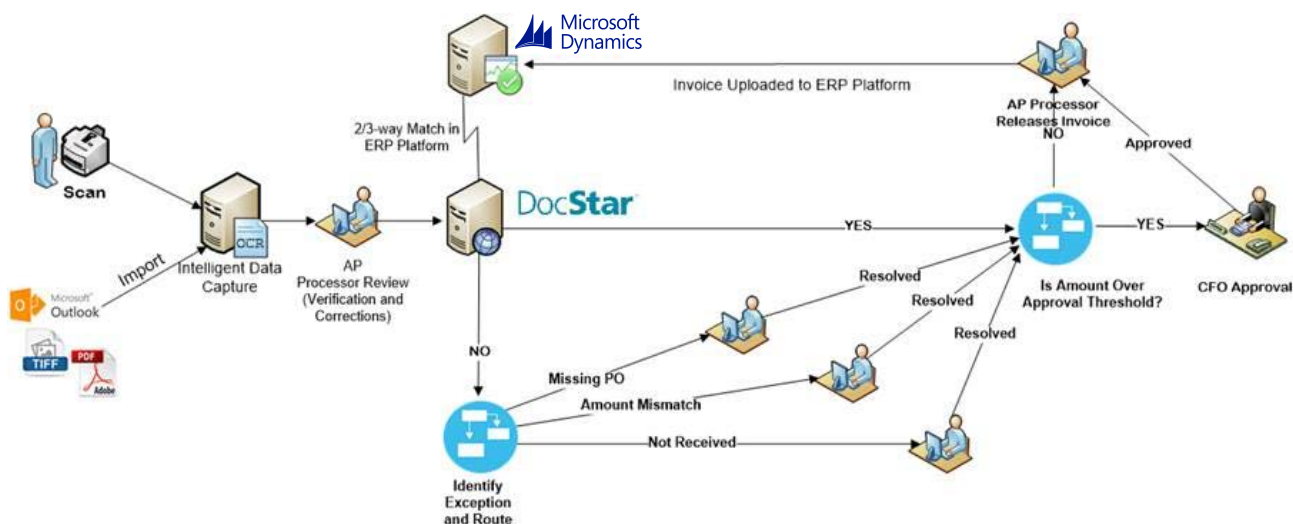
Microsoft Dynamics

Invoice Uploaded to ERP Platform

AP Processor Releases Invoice

NO

Approved

2/3-way Match in ERP Platform

Scan

OCR

Intelligent Data Capture

Import

Microsoft Outlook

TIFF

PDF

Adobe

AP Processor Review (Verification and Corrections)

DocStar

YES

YES

Is Amount Over Approval Threshold?

CFO Approval

Resolved

Resolved

Resolved

NO

Missing PO

Amount Mismatch

Not Received

Identify Exception and Route